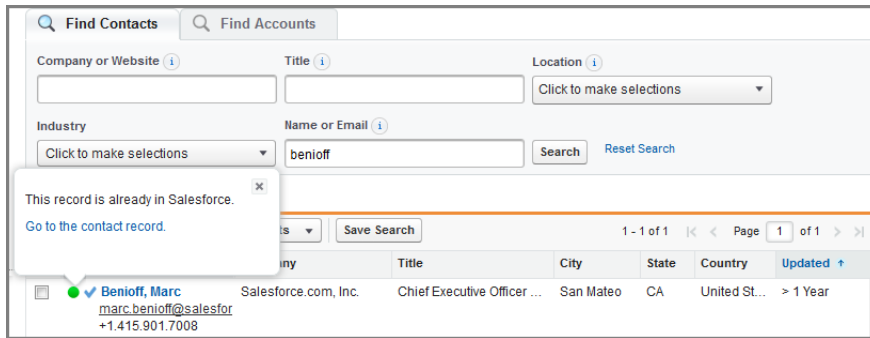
Find Contacts | Find Accounts

Company or Website i

Title i

Location i

Click to make selections

Industry

Click to make selections

Name or Email i

benioff

Search

Reset Search

This record is already in Salesforce.

Go to the contact record.

×

ts

Save Search

1 - 1 of 1

Page 1 of 1

| | Name | ny | Title | City | State | Country | Updated ↑ |
|---|---|---|---|---|---|---|---|
| | Benioff, Marc marc.benioff@salesfor +1.415.901.7008 | Salesforce.com, Inc. | Chief Executive Officer ... | San Mateo | CA | United St... | > 1 Year |